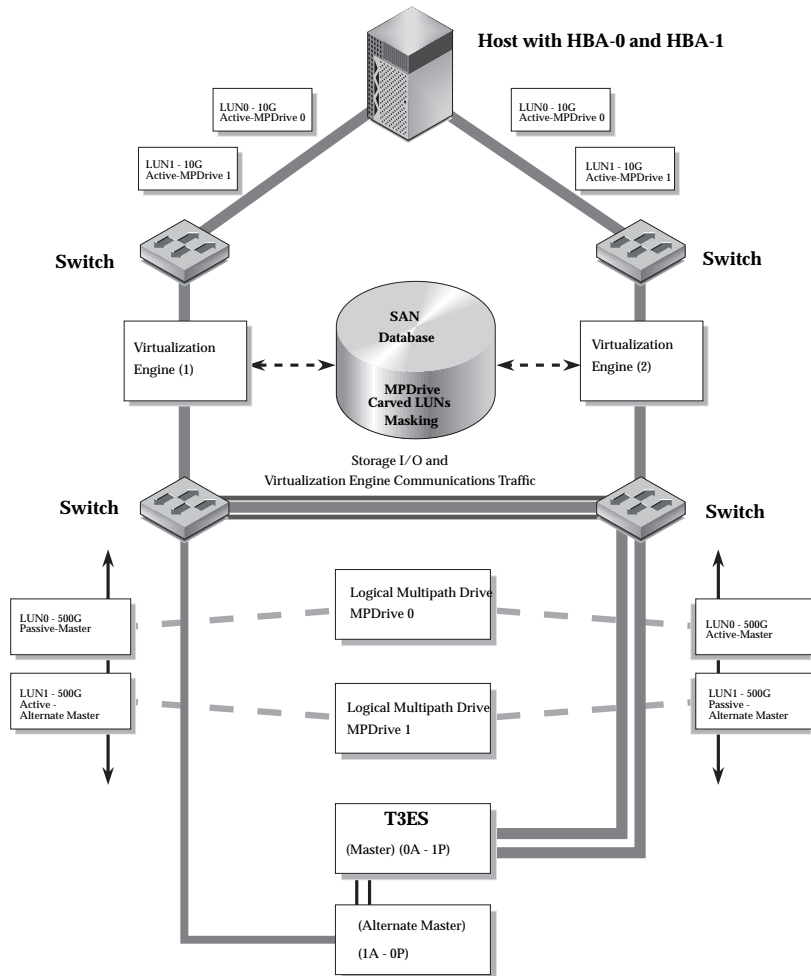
Host with HBA-0 and HBA-1

LUN0 - 10G
Active-MPDrive 0

LUN0 - 10G
Active-MPDrive 0

LUN1 - 10G
Active-MPDrive 1

LUN1 - 10G
Active-MPDrive 1

Switch

Switch

Virtualization Engine (1)

SAN Database

MPDrive Carved LUNs Masking

Virtualization Engine (2)

Storage I/O and Virtualization Engine Communications Traffic

Switch

Switch

LUN0 - 500G
Passive-Master

Logical Multipath Drive
MPDrive 0

LUN0 - 500G
Active-Master

LUN1 - 500G
Active - Alternate Master

Logical Multipath Drive
MPDrive 1

LUN1 - 500G
Passive - Alternate Master

T3ES

(Master) (0A - 1P)

(Alternate Master)

(1A - 0P)